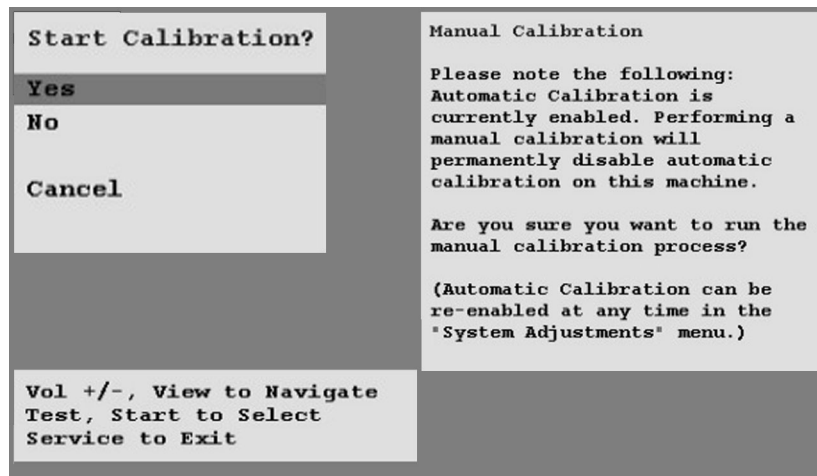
Start Calibration?

Yes
No

Cancel

Manual Calibration

Please note the following: Automatic Calibration is currently enabled. Performing a manual calibration will permanently disable automatic calibration on this machine.

Are you sure you want to run the manual calibration process?

(Automatic Calibration can be re-enabled at any time in the "System Adjustments" menu.)

Vol +/-, View to Navigate
Test, Start to Select
Service to Exit